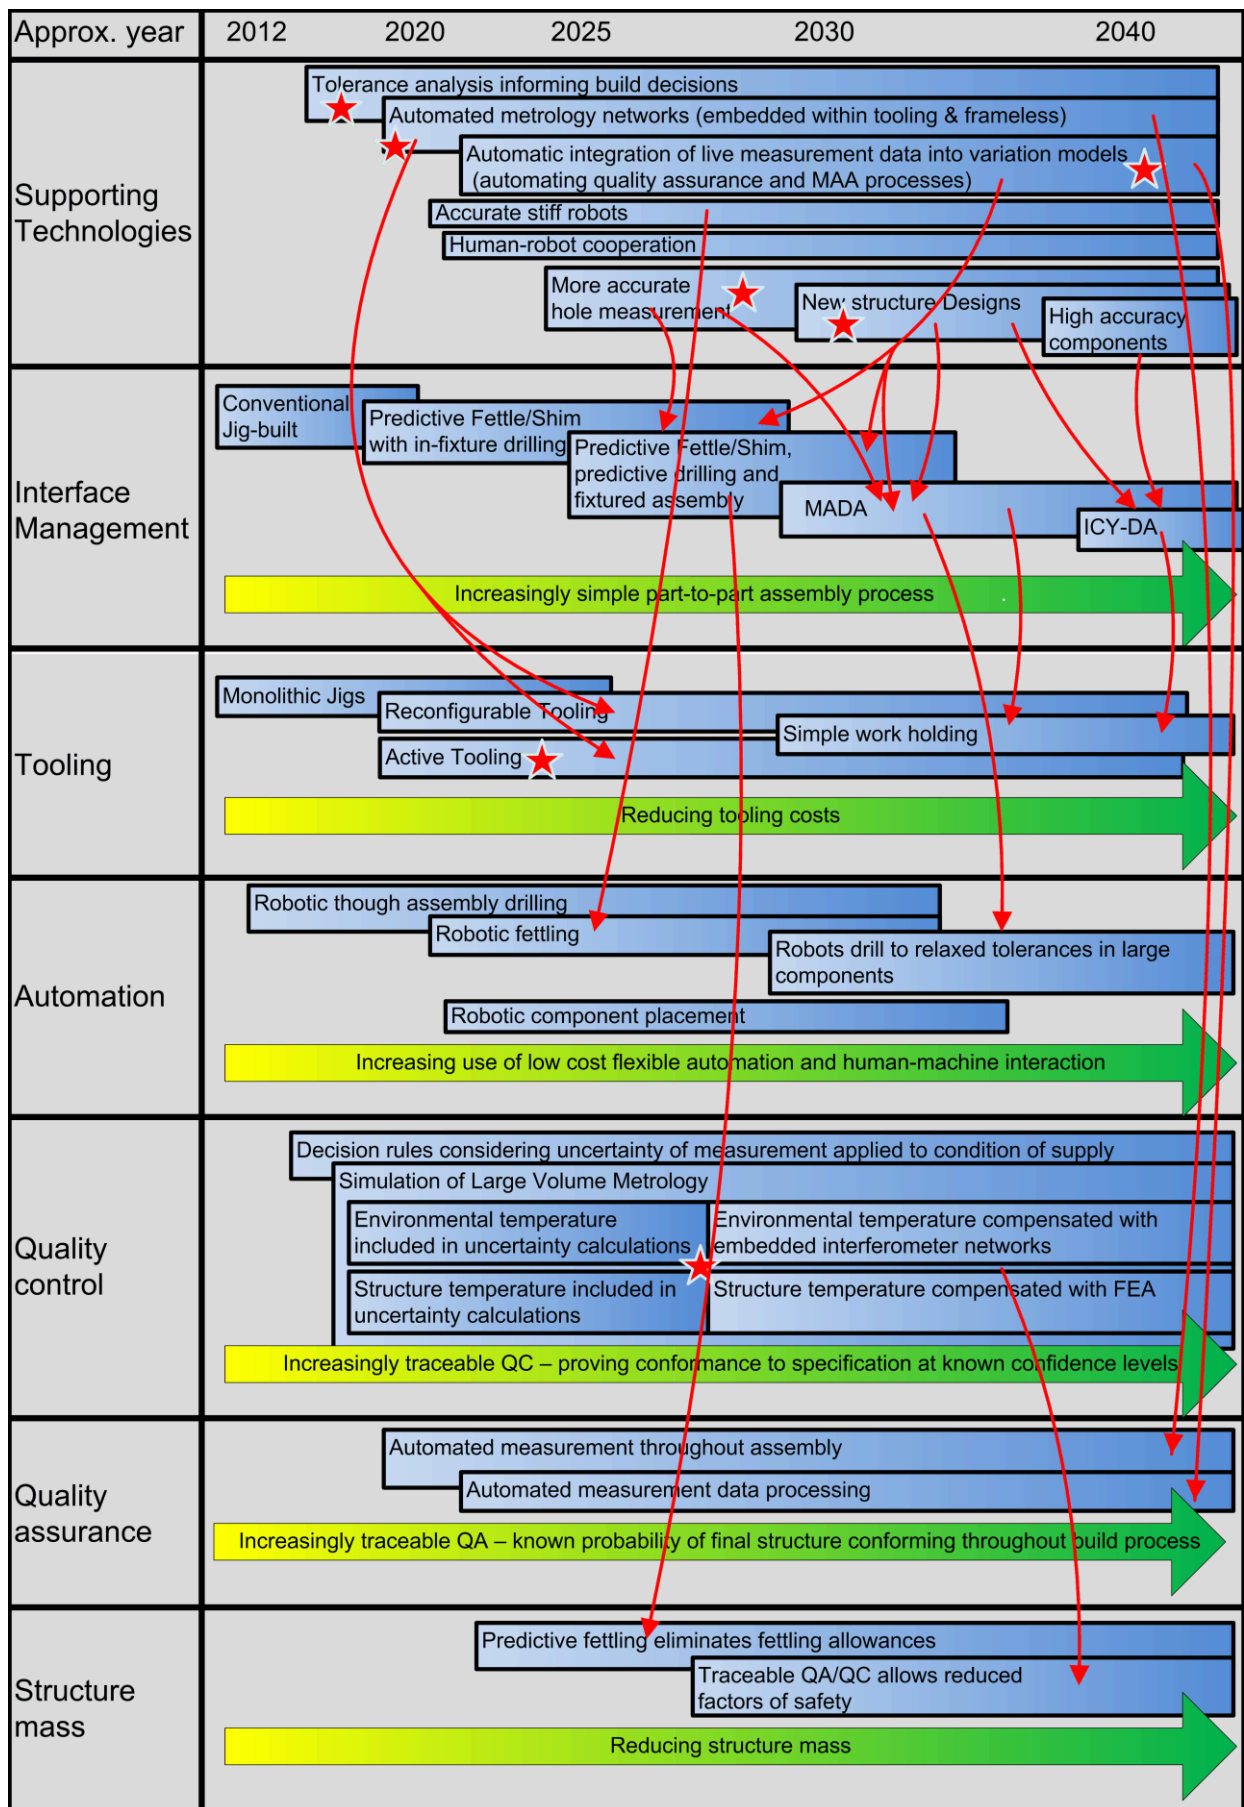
| Approx. year | 2012 2020 2025 2030 2040 |
|---|---|
| Supporting Technologies | Tolerance analysis informing build decisions; Automated metrology networks (embedded within tooling & frameless); Automatic integration of live measurement data into variation models (automating quality assurance and MAA processes); Accurate stiff robots; Human-robot cooperation; More accurate hole measurement; New structure Designs; High accuracy components |
| Interface Management | Conventional Jig-built; Predictive Fettle/Shim with in-fixture drilling; Predictive Fettle/Shim, predictive drilling and fixtured assembly; MADA; ICY-DA; Increasingly simple part-to-part assembly process |
| Tooling | Monolithic Jigs; Reconfigurable Tooling; Simple work holding; Active Tooling; Reducing tooling costs |
| Automation | Robotic though assembly drilling; Robotic fettling; Robots drill to relaxed tolerances in large components; Robotic component placement; Increasing use of low cost flexible automation and human-machine interaction |
| Quality control | Decision rules considering uncertainty of measurement applied to condition of supply; Simulation of Large Volume Metrology; Environmental temperature included in uncertainty calculations; Environmental temperature compensated with embedded interferometer networks; Structure temperature included in uncertainty calculations; Structure temperature compensated with FEA; Increasingly traceable QC – proving conformance to specification at known confidence levels |
| Quality assurance | Automated measurement throughout assembly; Automated measurement data processing; Increasingly traceable QA – known probability of final structure conforming throughout build process |
| Structure mass | Predictive fettling eliminates fettling allowances; Traceable QA/QC allows reduced factors of safety; Reducing structure mass |